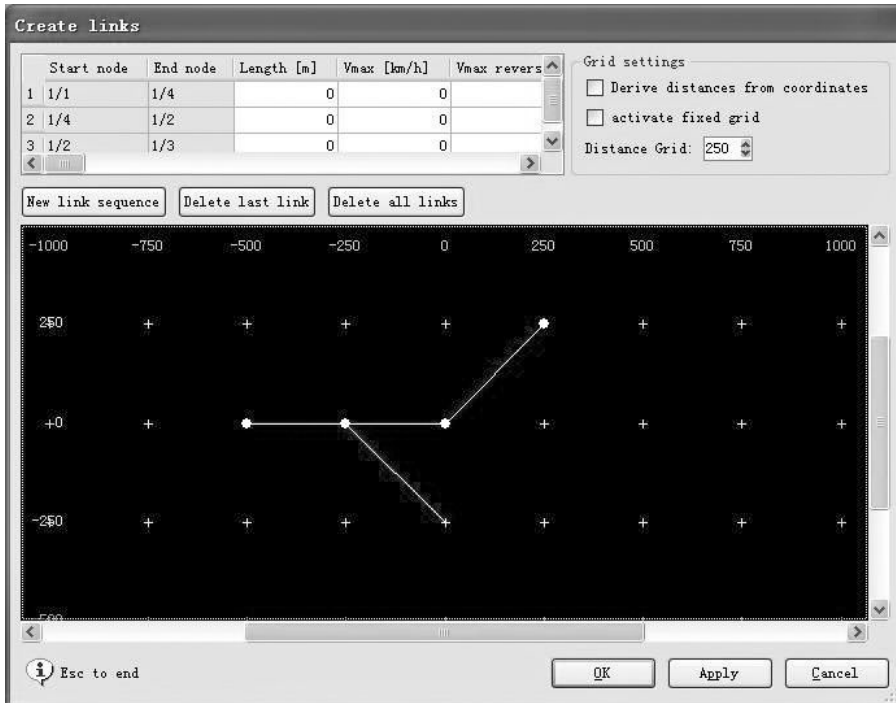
Create links

| | Start node | End node | Length [m] | Vmax [km/h] | Vmax revers |
|---|---|---|---|---|---|
| 1 | 1/1 | 1/4 | 0 | 0 | |
| 2 | 1/4 | 1/2 | 0 | 0 | |
| 3 | 1/2 | 1/3 | 0 | 0 | |

Grid settings
Derive distances from coordinates
activate fixed grid
Distance Grid: 250

New link sequence
Delete last link
Delete all links

-1000 -750 -500 -250 0 250 500 750 1000

250

+0

-250

Esc to end

OK
Apply
Cancel